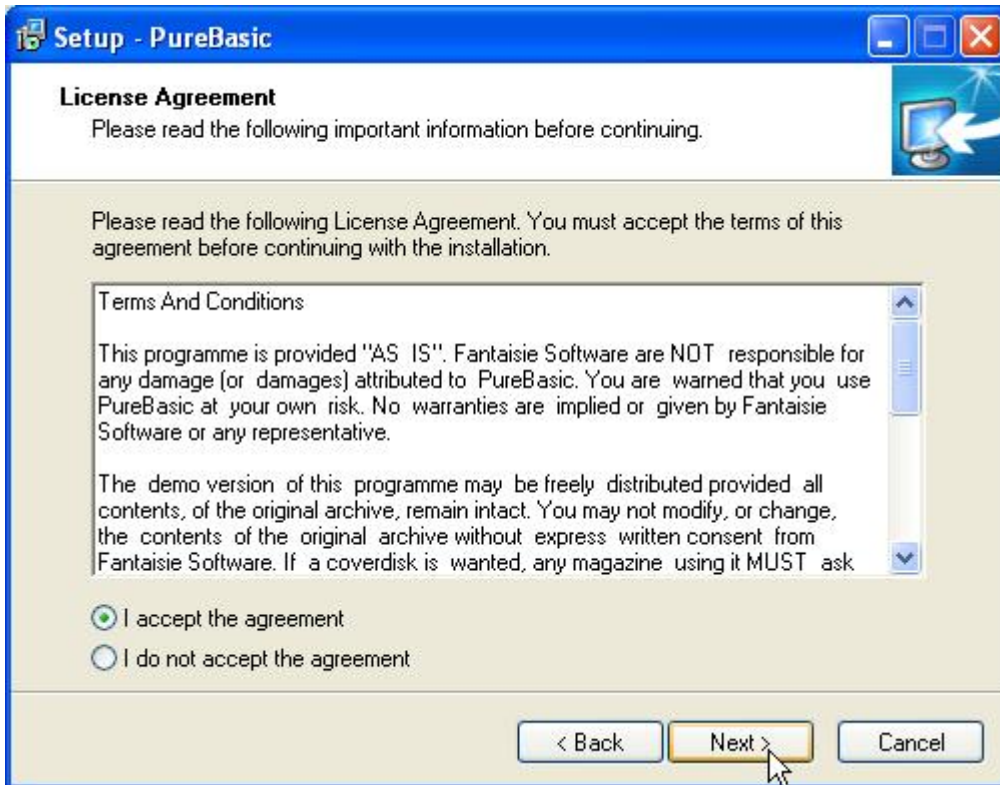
Setup - PureBasic

License Agreement
Please read the following important information before continuing.

Please read the following License Agreement. You must accept the terms of this agreement before continuing with the installation.

Terms And Conditions

This programme is provided "AS IS". Fantaisie Software are NOT responsible for any damage (or damages) attributed to PureBasic. You are warned that you use PureBasic at your own risk. No warranties are implied or given by Fantaisie Software or any representative.

The demo version of this programme may be freely distributed provided all contents, of the original archive, remain intact. You may not modify, or change, the contents of the original archive without express written consent from Fantaisie Software. If a coverdisk is wanted, any magazine using it MUST ask

I accept the agreement

I do not accept the agreement

< Back

Next >

Cancel